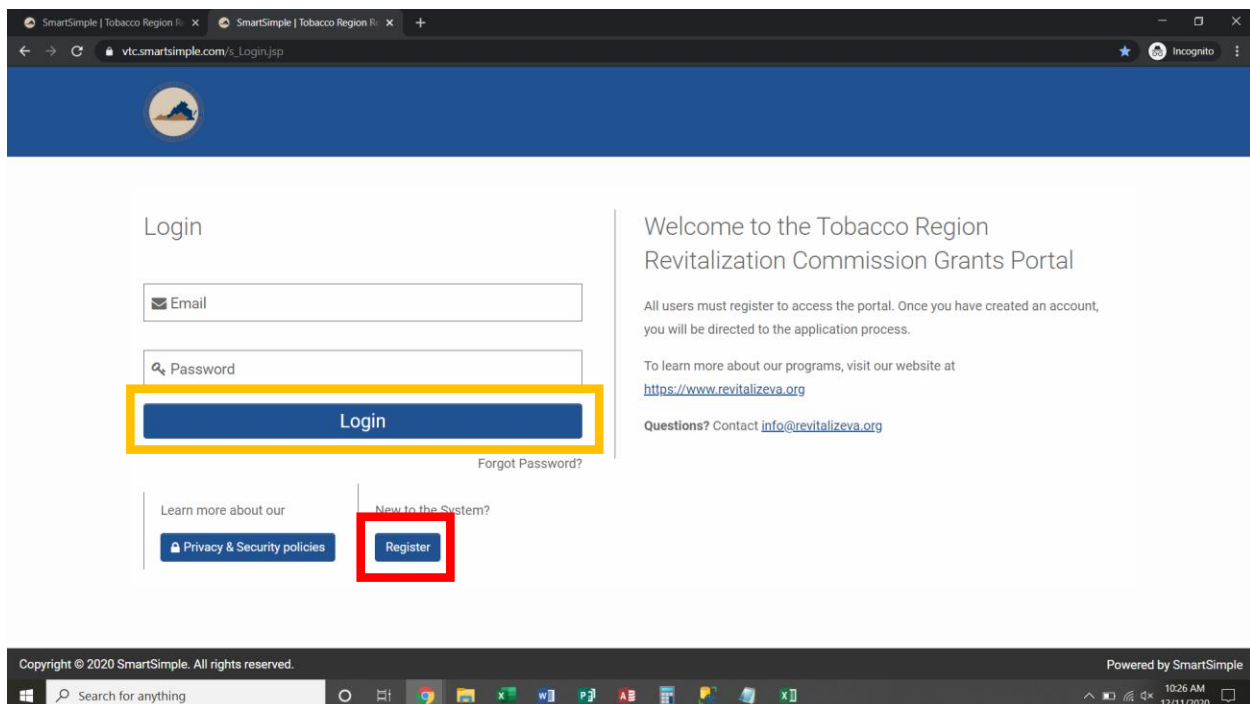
SmartSimple | Tobacco Region Re ×
SmartSimple | Tobacco Region Re ×
+
vtc.smartsimple.com/s_Login.jsp
Incognito

Login

Email

Password

Login

Forgot Password?

Learn more about our

Privacy & Security policies

New to the System?

Register

Welcome to the Tobacco Region Revitalization Commission Grants Portal

All users must register to access the portal. Once you have created an account, you will be directed to the application process.

To learn more about our programs, visit our website at https://www.revitalizeva.org

**Questions?** Contact info@revitalizeva.org

Copyright © 2020 SmartSimple. All rights reserved.

Powered by SmartSimple

Search for anything

10:26 AM
12/11/2020